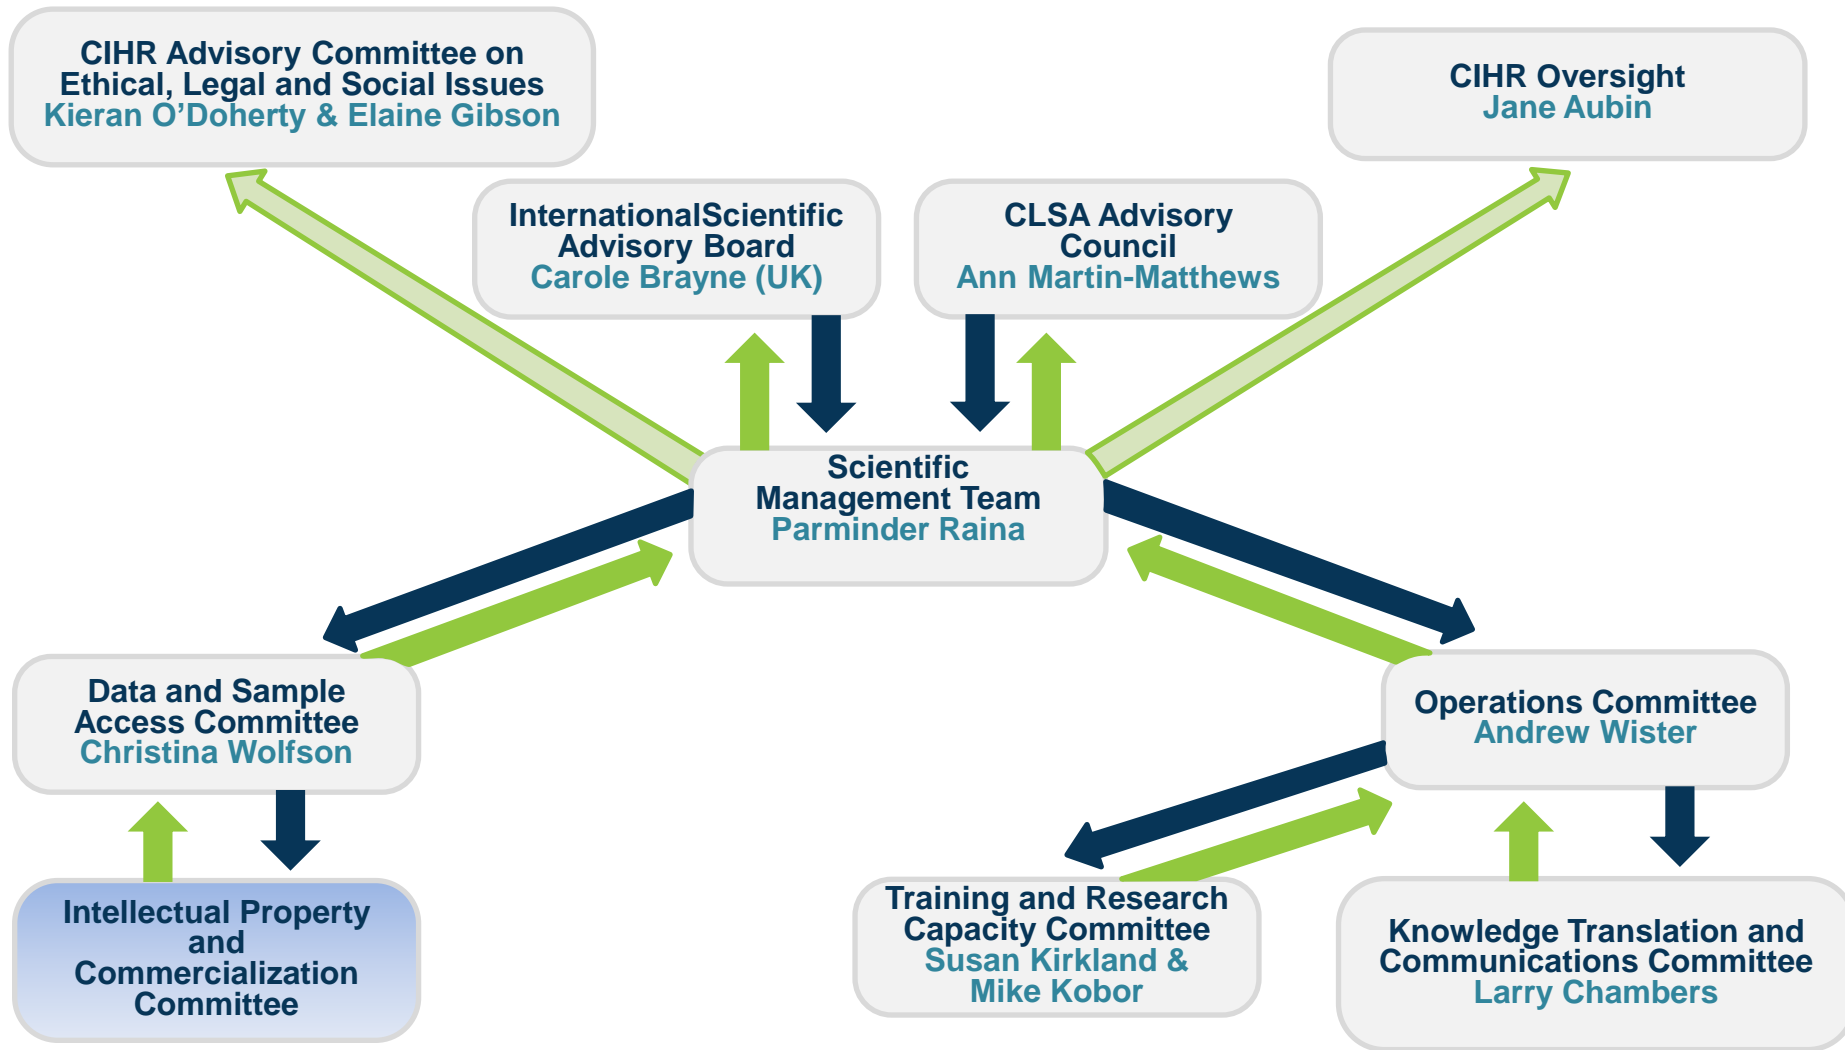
CIHR Advisory Committee on Ethical, Legal and Social Issues
Kieran O'Doherty & Elaine Gibson

CIHR Oversight
Jane Aubin

InternationalScientific Advisory Board
Carole Brayne (UK)

CLSA Advisory Council
Ann Martin-Matthews

Scientific Management Team
Parminder Raina

Data and Sample Access Committee
Christina Wolfson

Operations Committee
Andrew Wister

Intellectual Property and Commercialization Committee

Training and Research Capacity Committee
Susan Kirkland & Mike Kobor

Knowledge Translation and Communications Committee
Larry Chambers